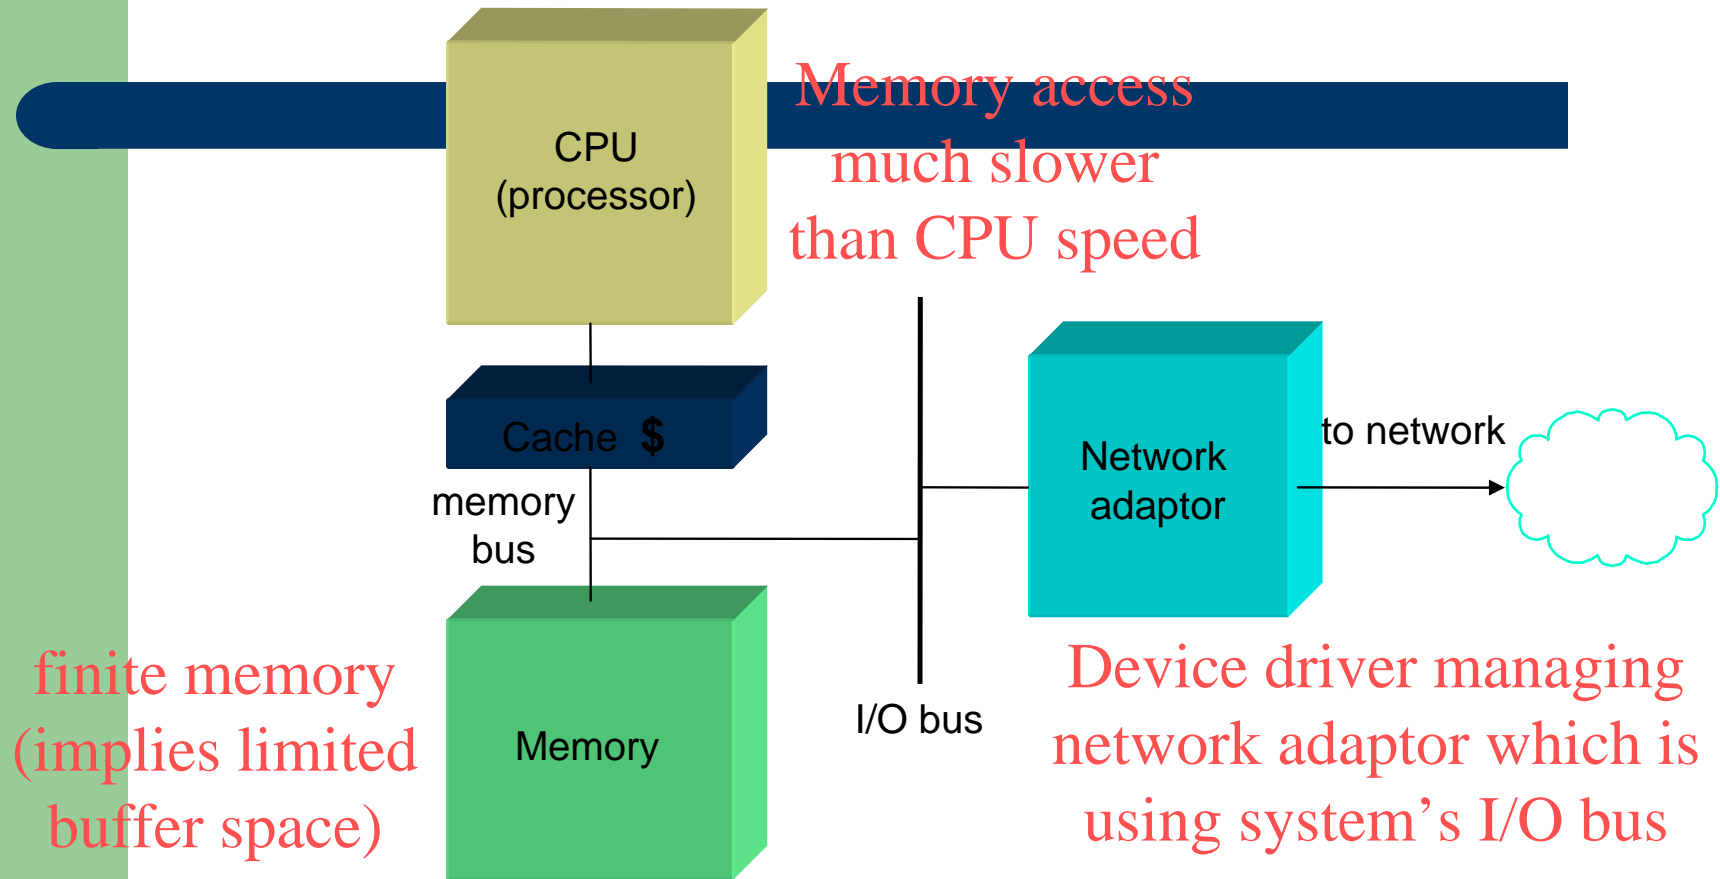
CPU
(processor)

Memory access much slower than CPU speed

Cache $

memory bus

Network adaptor

to network

Memory

I/O bus

finite memory (implies limited buffer space)

Device driver managing network adaptor which is using system’s I/O bus